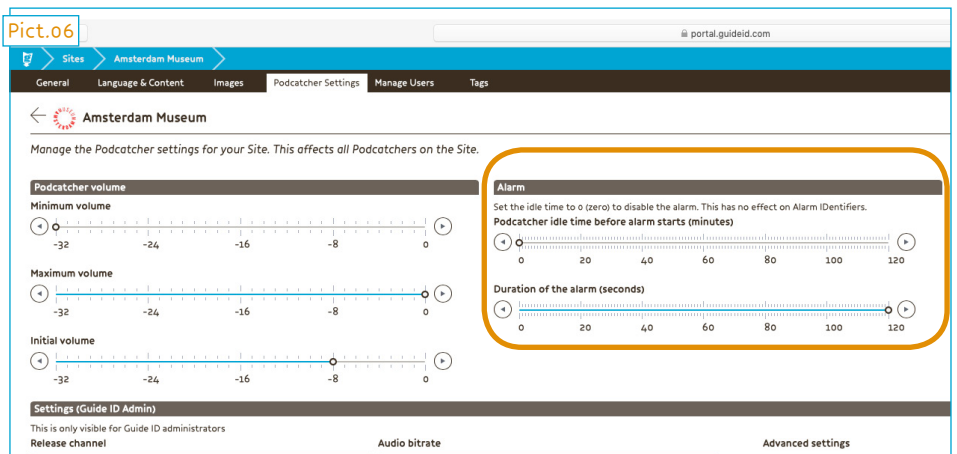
Pict.06

portal.guideid.com

Sites
Amsterdam Museum

General
Language & Content
Images
Podcatcher Settings
Manage Users
Tags

Amsterdam Museum

Manage the Podcatcher settings for your Site. This affects all Podcatchers on the Site.

Podcatcher volume

Minimum volume

-32 -24 -16 -8 0

Maximum volume

-32 -24 -16 -8 0

Initial volume

-32 -24 -16 -8 0

Alarm

Set the idle time to 0 (zero) to disable the alarm. This has no effect on Alarm IDentifiers.

Podcatcher idle time before alarm starts (minutes)

0 20 40 60 80 100 120

Duration of the alarm (seconds)

0 20 40 60 80 100 120

Settings (Guide ID Admin)

This is only visible for Guide ID administrators

Release channel

Audio bitrate

Advanced settings